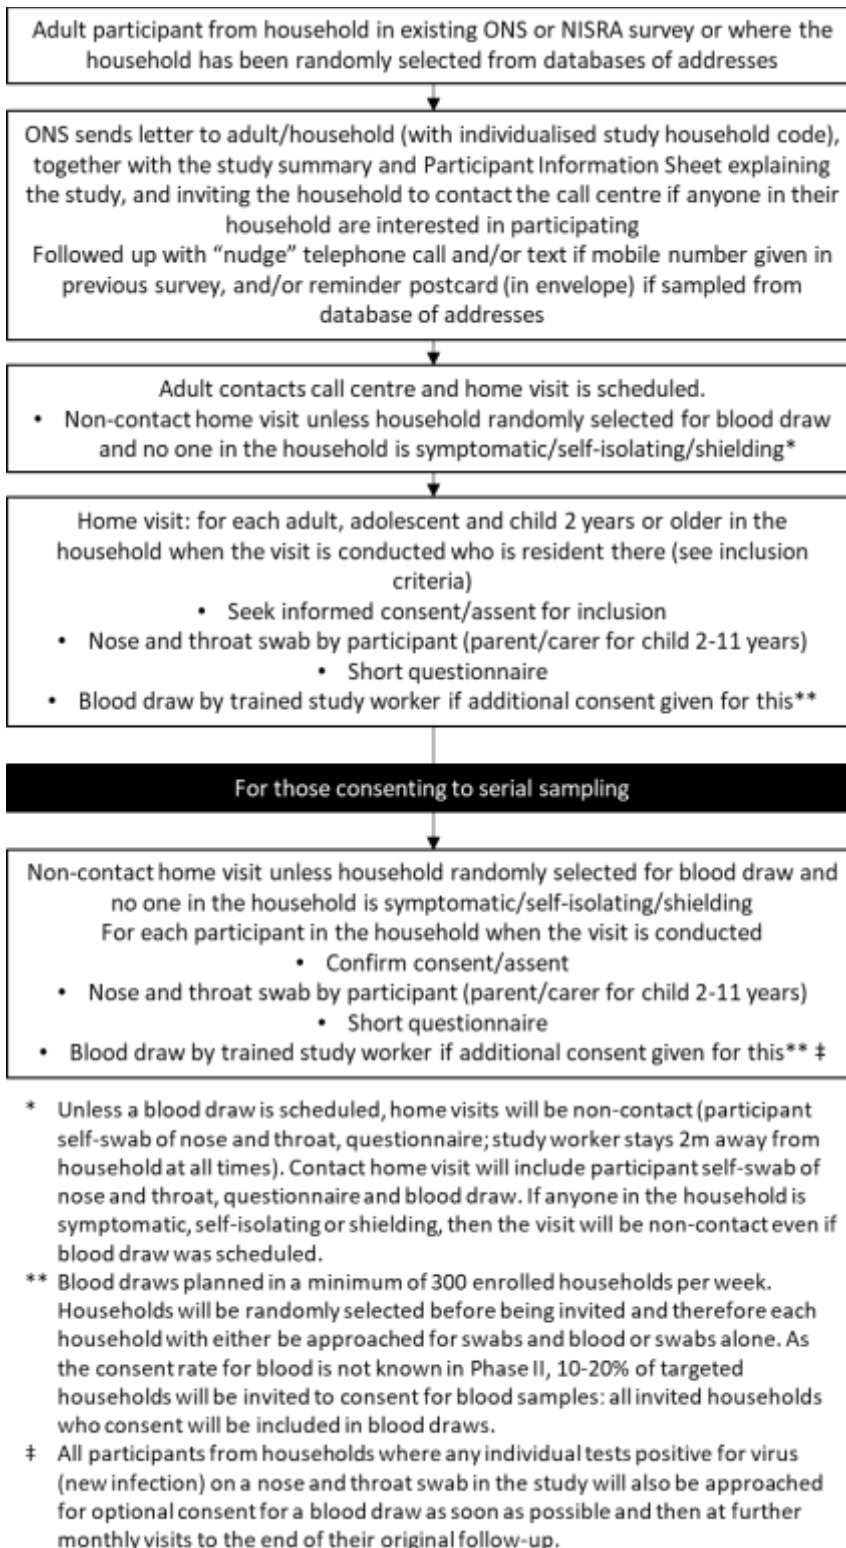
Adult participant from household in existing ONS or NISRA survey or where the household has been randomly selected from databases of addresses

ONS sends letter to adult/household (with individualised study household code), together with the study summary and Participant Information Sheet explaining the study, and inviting the household to contact the call centre if anyone in their household are interested in participating
Followed up with "nudge" telephone call and/or text if mobile number given in previous survey, and/or reminder postcard (in envelope) if sampled from database of addresses

Adult contacts call centre and home visit is scheduled.
• Non-contact home visit unless household randomly selected for blood draw and no one in the household is symptomatic/self-isolating/shielding*

Home visit: for each adult, adolescent and child 2 years or older in the household when the visit is conducted who is resident there (see inclusion criteria)
• Seek informed consent/assent for inclusion
• Nose and throat swab by participant (parent/carer for child 2-11 years)
• Short questionnaire
• Blood draw by trained study worker if additional consent given for this**

For those consenting to serial sampling

Non-contact home visit unless household randomly selected for blood draw and no one in the household is symptomatic/self-isolating/shielding
For each participant in the household when the visit is conducted
• Confirm consent/assent
• Nose and throat swab by participant (parent/carer for child 2-11 years)
• Short questionnaire
• Blood draw by trained study worker if additional consent given for this** ‡

* Unless a blood draw is scheduled, home visits will be non-contact (participant self-swab of nose and throat, questionnaire; study worker stays 2m away from household at all times). Contact home visit will include participant self-swab of nose and throat, questionnaire and blood draw. If anyone in the household is symptomatic, self-isolating or shielding, then the visit will be non-contact even if blood draw was scheduled.
** Blood draws planned in a minimum of 300 enrolled households per week. Households will be randomly selected before being invited and therefore each household with either be approached for swabs and blood or swabs alone. As the consent rate for blood is not known in Phase II, 10-20% of targeted households will be invited to consent for blood samples: all invited households who consent will be included in blood draws.
‡ All participants from households where any individual tests positive for virus (new infection) on a nose and throat swab in the study will also be approached for optional consent for a blood draw as soon as possible and then at further monthly visits to the end of their original follow-up.